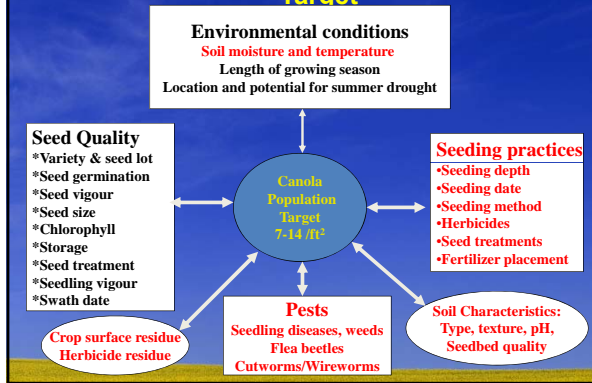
Target

Environmental conditions
Soil moisture and temperature
Length of growing season
Location and potential for summer drought

Seed Quality
*Variety & seed lot
*Seed germination
*Seed vigour
*Seed size
*Chlorophyll
*Storage
*Seed treatment
*Seedling vigour
*Swath date

Canola Population Target 7-14 /ft$^2$

Seeding practices
•Seeding depth
•Seeding date
•Seeding method
•Herbicides
•Seed treatments
•Fertilizer placement

Crop surface residue
Herbicide residue

Pests
Seedling diseases, weeds
Flea beetles
Cutworms/Wireworms

Soil Characteristics:
Type, texture, pH,
Seedbed quality